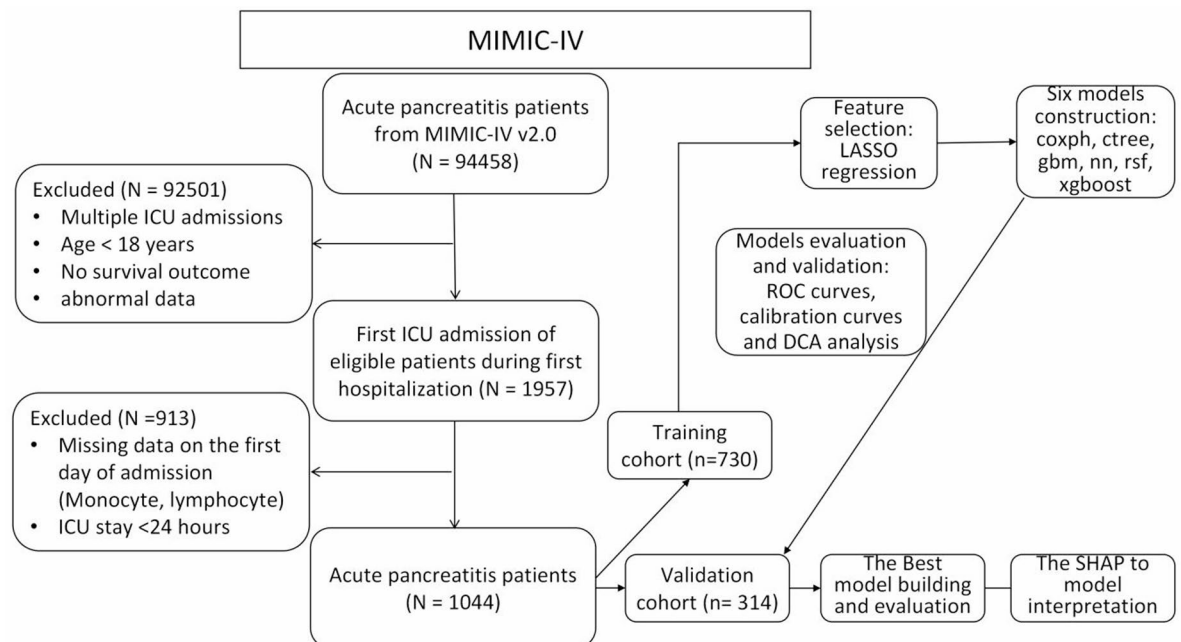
MIMIC-IV

Acute pancreatitis patients from MIMIC-IV v2.0 (N = 94458)

Excluded (N = 92501)
- Multiple ICU admissions
- Age < 18 years
- No survival outcome
- abnormal data

First ICU admission of eligible patients during first hospitalization (N = 1957)

Excluded (N =913)
- Missing data on the first day of admission (Monocyte, lymphocyte)
- ICU stay <24 hours

Acute pancreatitis patients (N = 1044)

Training cohort (n=730)

Feature selection: LASSO regression

Six models construction: coxph, ctree, gbm, nn, rsf, xgboost

Models evaluation and validation: ROC curves, calibration curves and DCA analysis

Validation cohort (n= 314)

The Best model building and evaluation

The SHAP to model interpretation